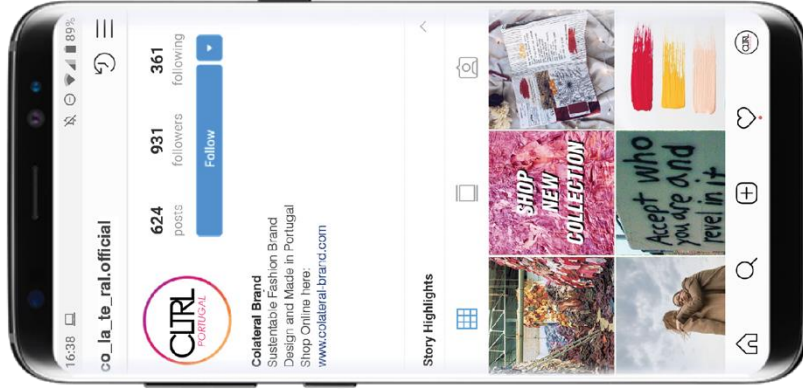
16:38
89%
co_la_te_ral.official

CLTRL PORTUGAL

624 posts
931 followers
361 following
Follow

Colateral Brand
Sustentable Fashion Brand
Design and Made in Portugal
Shop Online here:
www.colateral-brand.com

Story Highlights

SHOP NEW COLLECTION

Accept who you are and revel in it